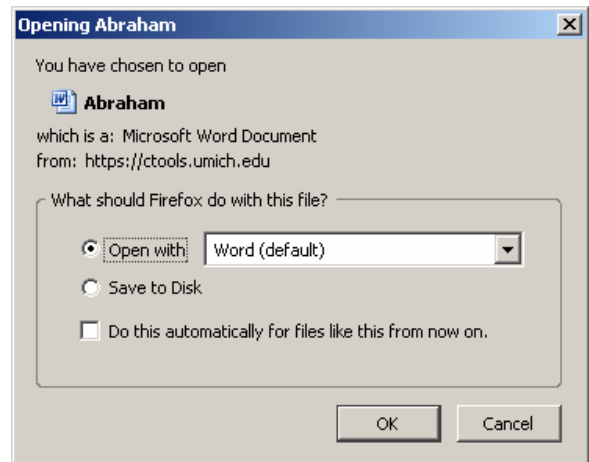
Opening Abraham

You have chosen to open

Abraham

which is a: Microsoft Word Document
from: https://ctools.umich.edu

What should Firefox do with this file?

Open with Word (default)

Save to Disk

Do this automatically for files like this from now on.

OK Cancel